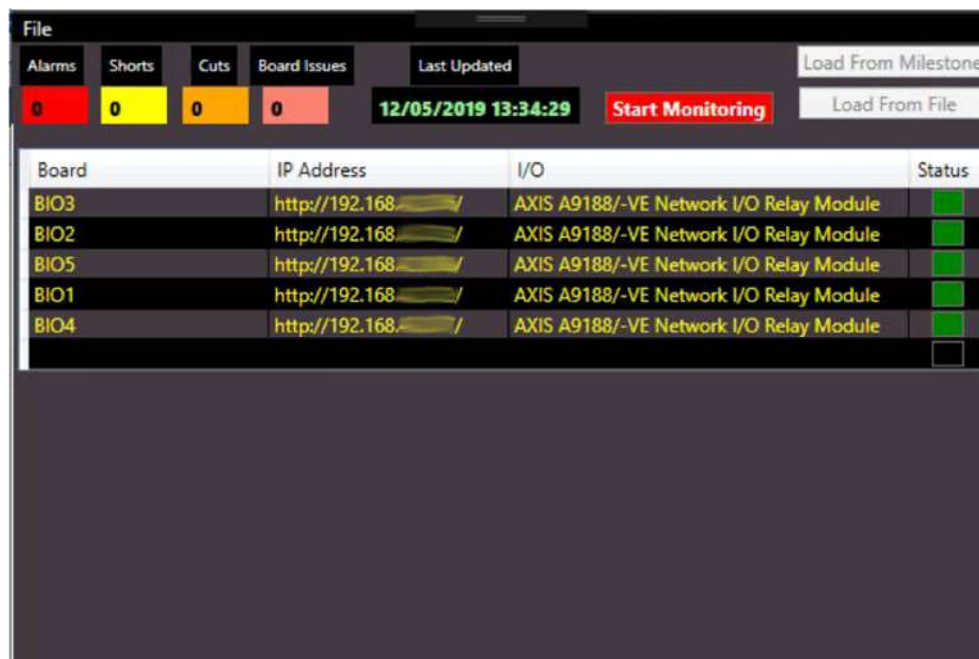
File

Alarms
0

Shorts
0

Cuts
0

Board Issues
0

Last Updated
12/05/2019 13:34:29

Start Monitoring

Load From Milestone
Load From File

| Board | IP Address | I/O | Status |
|---|---|---|---|
| BIO3 | http://192.168.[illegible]/ | AXIS A9188/-VE Network I/O Relay Module | |
| BIO2 | http://192.168.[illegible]/ | AXIS A9188/-VE Network I/O Relay Module | |
| BIO5 | http://192.168.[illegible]/ | AXIS A9188/-VE Network I/O Relay Module | |
| BIO1 | http://192.168.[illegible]/ | AXIS A9188/-VE Network I/O Relay Module | |
| BIO4 | http://192.168.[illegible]/ | AXIS A9188/-VE Network I/O Relay Module | |